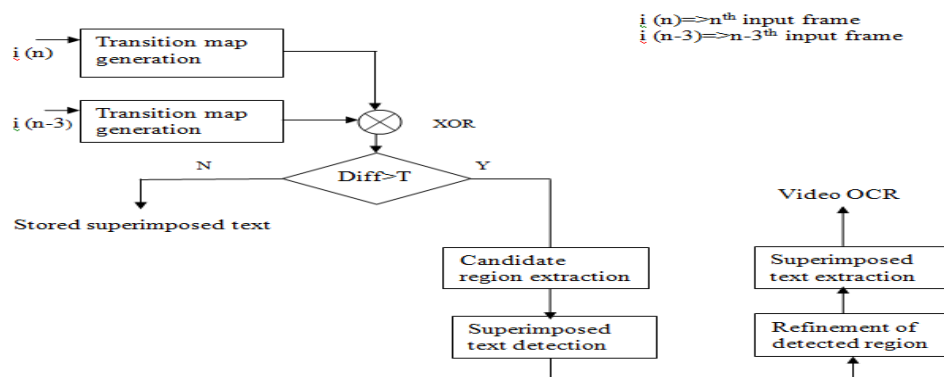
i (n)=>n$^{th}$ input frame
i (n-3)=>n-3$^{th}$ input frame

i (n)

Transition map generation

i (n-3)

Transition map generation

XOR

N

Diff>T

Y

Stored superimposed text

Candidate region extraction

Superimposed text detection

Video OCR

Superimposed text extraction

Refinement of detected region